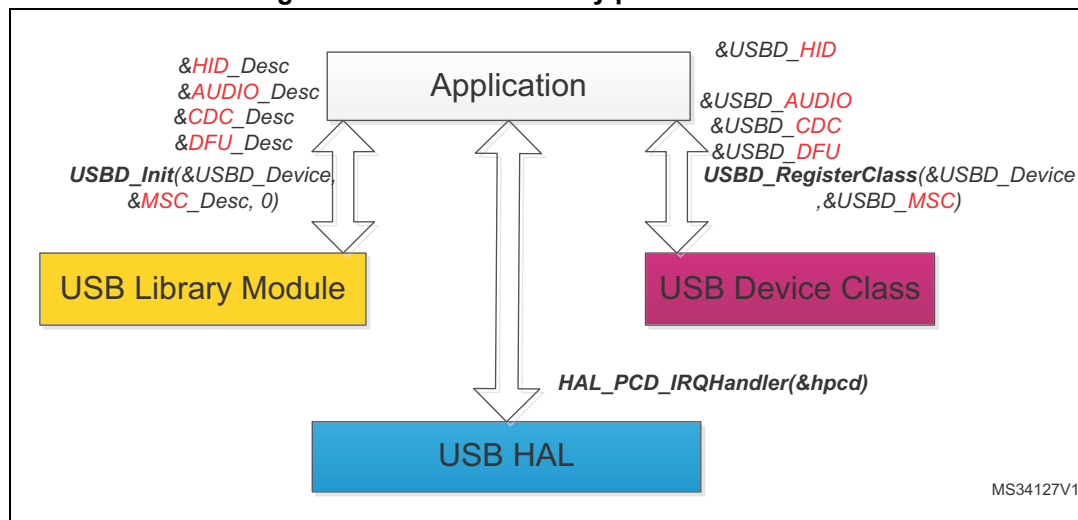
&HID_Desc
&AUDIO_Desc
&CDC_Desc
&DFU_Desc
USBD_Init(&USBD_Device, &MSC_Desc, 0)

Application

&USBD_HID
&USBD_AUDIO
&USBD_CDC
&USBD_DFU
USBD_RegisterClass(&USBD_Device ,&USBD_MSC)

USB Library Module

USB Device Class

HAL_PCD_IRQHandler(&hpcd)

USB HAL

MS34127V1